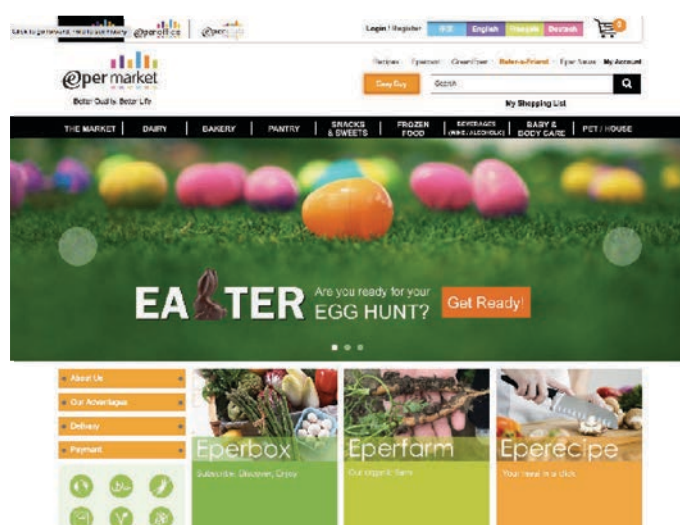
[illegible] @peroffice @per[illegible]

Login / Register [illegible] English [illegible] Deutsch 0

@per market
Better Quality, Better Life

Recipes Eperoom GreenEper Refer-a-Friend Eper News My Account

Easy Buy Search

My Shopping List

THE MARKET | DAIRY | BAKERY | PANTRY | SNACKS & SWEETS | FROZEN FOOD | BEVERAGES (W&S ALCOHOLIC) | BABY & BODY CARE | PET / HOUSE

EASTER Are you ready for your EGG HUNT? Get Ready!

About Us
Our Advantages
Delivery
Payment

Eperbox
Subscribe. Discover. Enjoy

Eperfarm
Our organic farm

Eperecipe
Your meal in a click